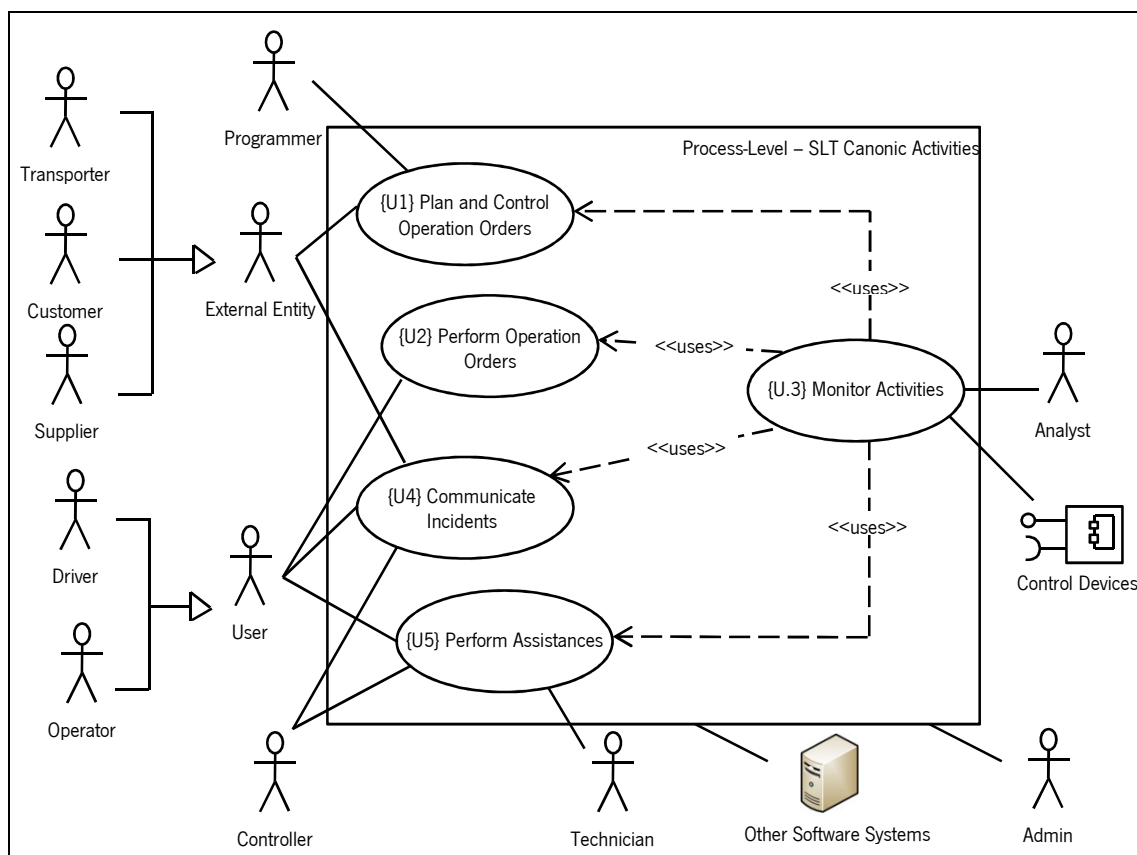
Programmer

Transporter

Customer

Supplier

External Entity

Process-Level – SLT Canonic Activities

{U1} Plan and Control Operation Orders

<<uses>>

{U2} Perform Operation Orders

<<uses>>

{U.3} Monitor Activities

Analyst

<<uses>>

{U4} Communicate Incidents

<<uses>>

Driver

Control Devices

User

{U5} Perform Assistances

Operator

Controller

Technician

Other Software Systems

Admin